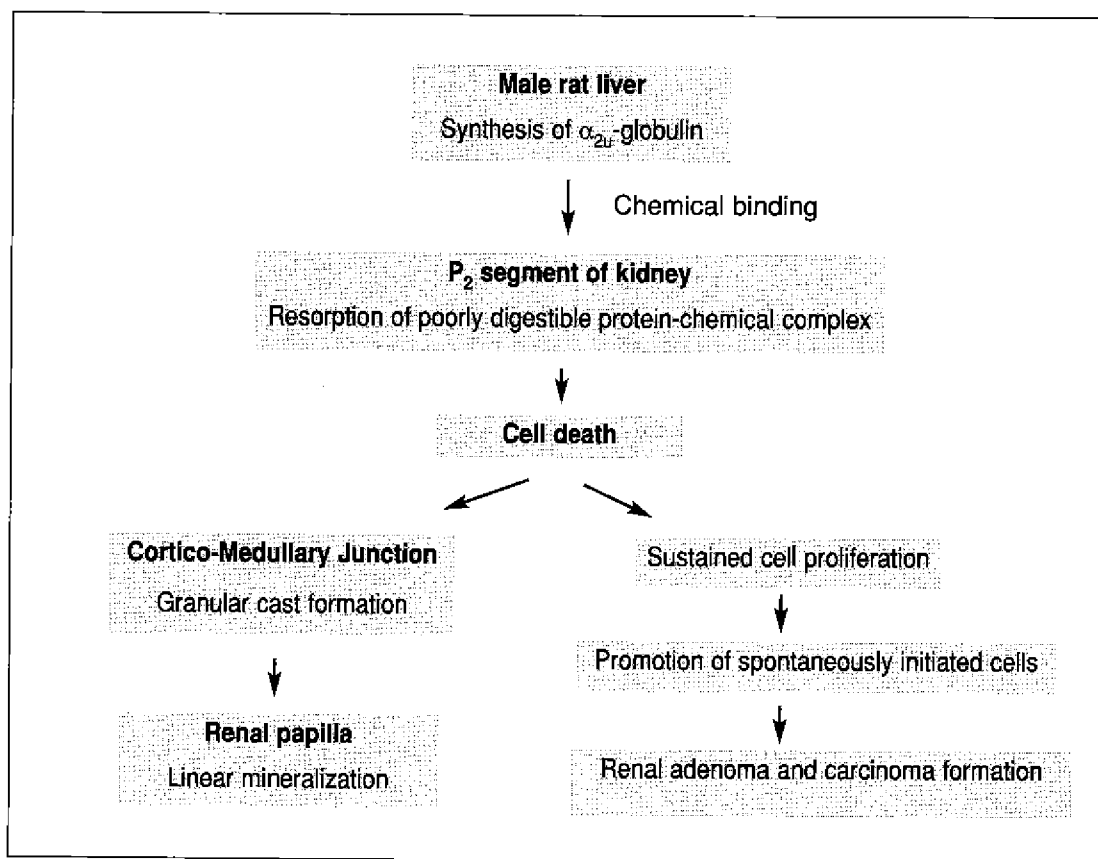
**Male rat liver**
Synthesis of $\alpha_{2u}$-globulin

Chemical binding

**$P_2$ segment of kidney**
Resorption of poorly digestible protein-chemical complex

**Cell death**

**Cortico-Medullary Junction**
Granular cast formation

**Renal papilla**
Linear mineralization

Sustained cell proliferation

Promotion of spontaneously initiated cells

Renal adenoma and carcinoma formation